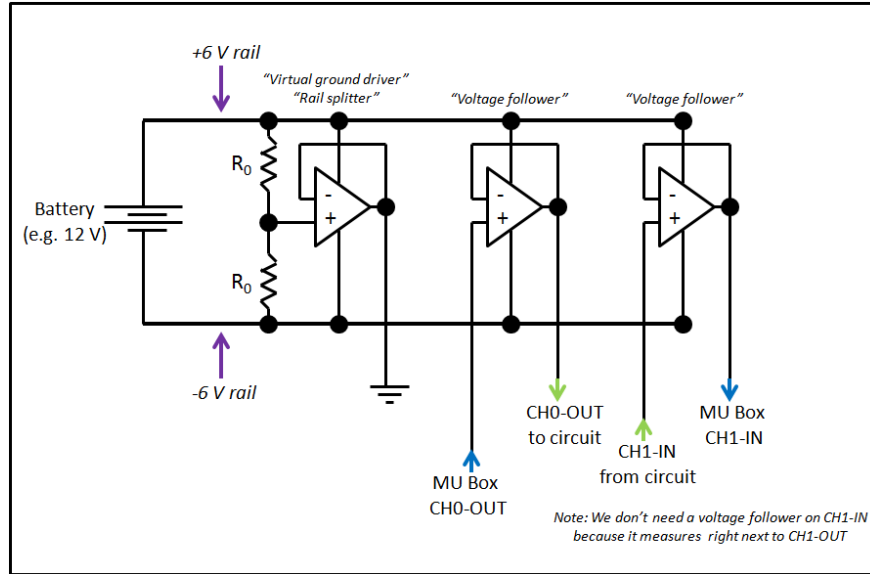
+6 V rail

"Virtual ground driver"
"Rail splitter"

"Voltage follower"

"Voltage follower"

Battery
(e.g. 12 V)

$R_0$

$R_0$

-
+

-
+

-
+

-6 V rail

CH0-OUT
to circuit

MU Box
CH1-IN

CH1-IN
from circuit

MU Box
CH0-OUT

Note: We don't need a voltage follower on CH1-IN because it measures right next to CH1-OUT